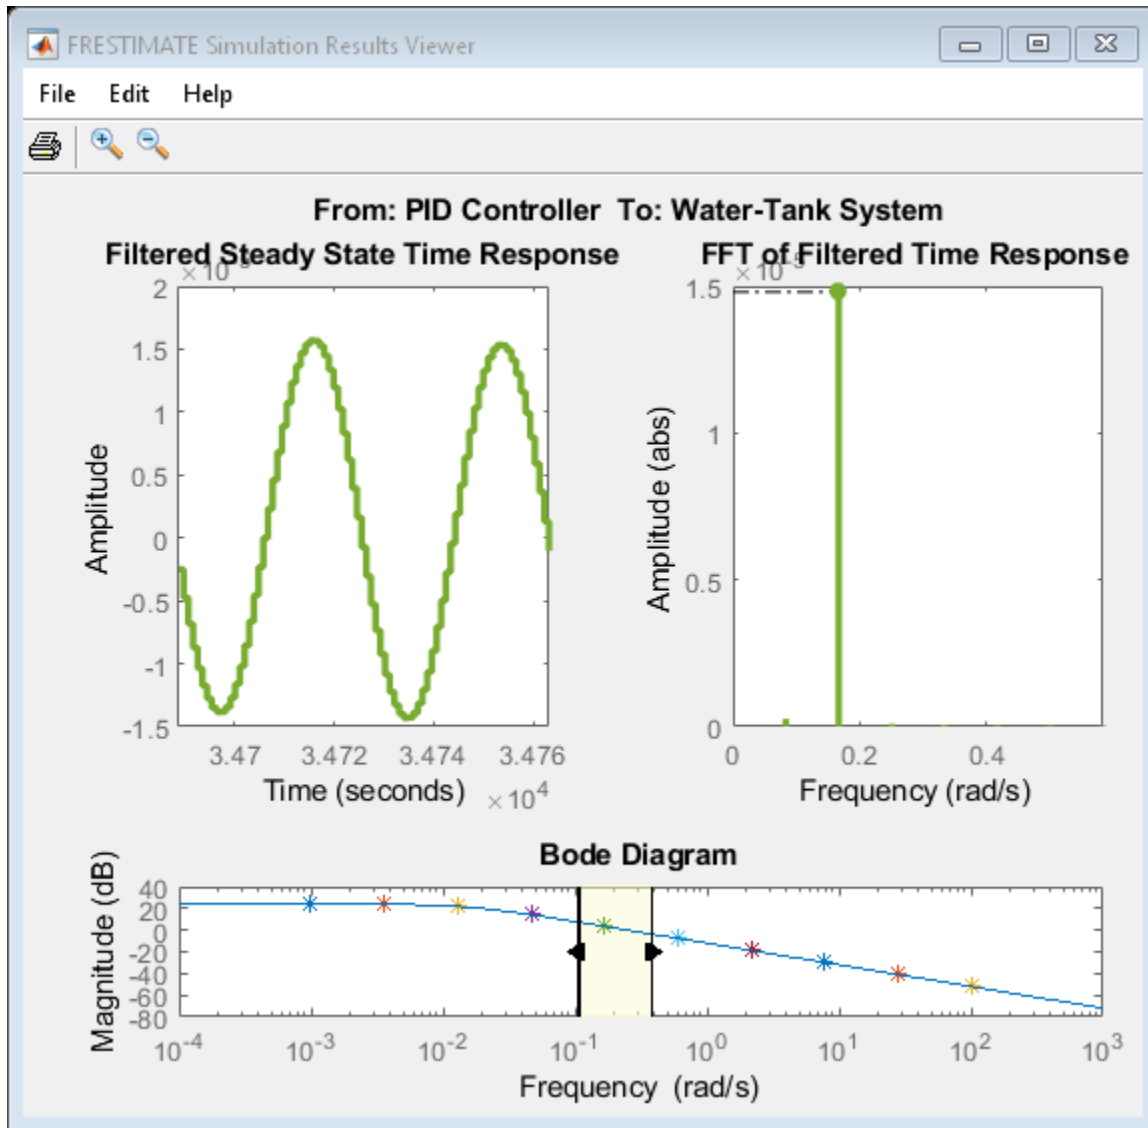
FRESTIMATE Simulation Results Viewer

File Edit Help

From: PID Controller To: Water-Tank System

Filtered Steady State Time Response

$\times 10^{-3}$ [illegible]

2
1.5
1
0.5
0
-0.5
-1
-1.5

Amplitude

3.47 3.472 3.474 3.476

Time (seconds) $\times 10^4$

FFT of Filtered Time Response

$\times 10^{-3}$ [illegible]

1.5
1
0.5
0

Amplitude (abs)

0 0.2 0.4

Frequency (rad/s)

Bode Diagram

40
20
0
-20
-40
-60
-80

Magnitude (dB)

$10^{-4}$ $10^{-3}$ $10^{-2}$ $10^{-1}$ $10^{0}$ $10^{1}$ $10^{2}$ $10^{3}$

Frequency (rad/s)